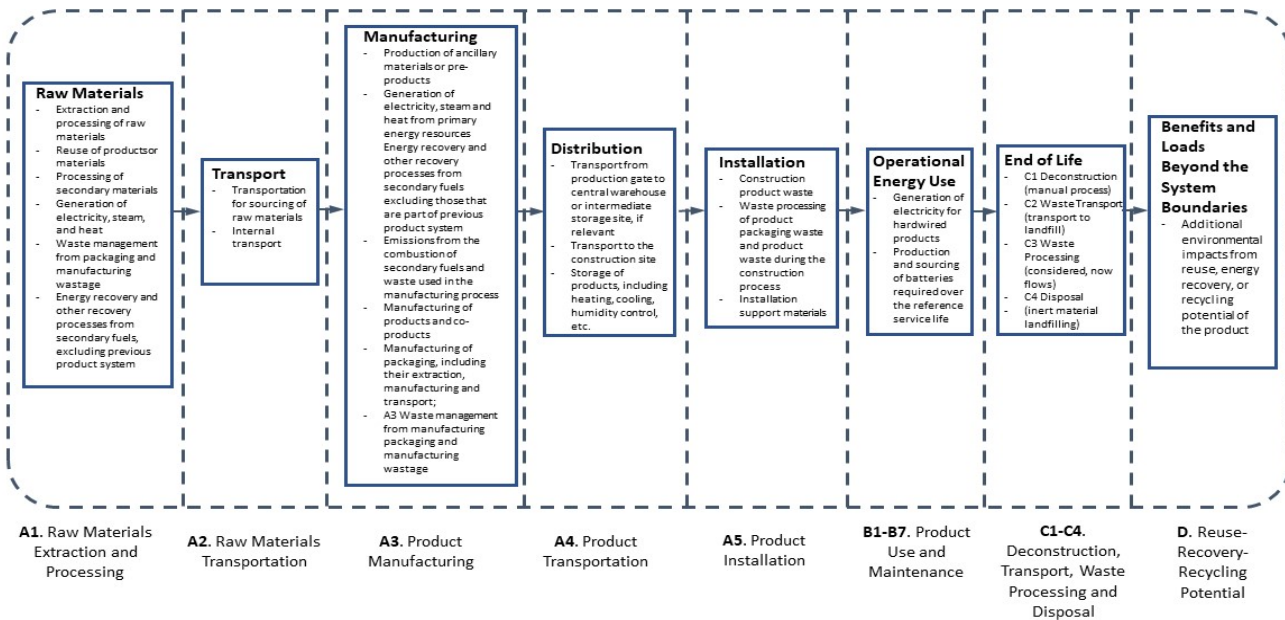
Raw Materials
- Extraction and processing of raw materials
- Reuse of productsor materials
- Processing of secondary materials
- Generation of electricity, steam, and heat
- Waste management from packaging and manufacturing wastage
- Energy recovery and other recovery processes from secondary fuels, excluding previous product system

Transport
- Transportation for sourcing of raw materials
- Internal transport

Manufacturing
- Production of ancillary materials or pre-products
- Generation of electricity, steam and heat from primary energy resources Energy recovery and other recovery processes from secondary fuels excluding those that are part of previous product system
- Emissions from the combustion of secondary fuels and waste used in the manufacturing process
- Manufacturing of products and co-products
- Manufacturing of packaging, including their extraction, manufacturing and transport;
- A3 Waste management from manufacturing packaging and manufacturing wastage

Distribution
- Transport from production gate to central warehouse or intermediate storage site, if relevant
- Transport to the construction site
- Storage of products, including heating, cooling, humidity control, etc.

Installation
- Construction product waste
- Waste processing of product packaging waste and product waste during the construction process
- Installation support materials

Operational Energy Use
- Generation of electricity for hardwired products
- Production and sourcing of batteries required over the reference service life

End of Life
- C1 Deconstruction (manual process)
- C2 Waste Transport (transport to landfill)
- C3 Waste Processing (considered, now flows)
- C4 Disposal
- (inert material landfilling)

Benefits and Loads Beyond the System Boundaries
- Additional environmental impacts from reuse, energy recovery, or recycling potential of the product

A1. Raw Materials Extraction and Processing

A2. Raw Materials Transportation

A3. Product Manufacturing

A4. Product Transportation

A5. Product Installation

B1-B7. Product Use and Maintenance

C1-C4. Deconstruction, Transport, Waste Processing and Disposal

D. Reuse-Recovery-Recycling Potential